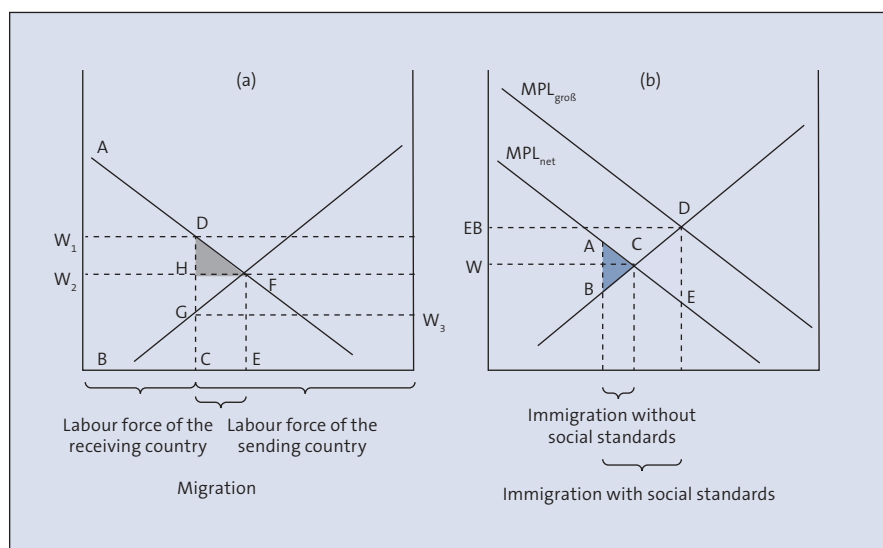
(a)

A

D

$W_1$

H

$W_2$

F

G

$W_3$

B C E

Labour force of the receiving country

Labour force of the sending country

Migration

(b)

$MPL_{groß}$

$MPL_{net}$

D

EB

A

C

W

B

E

Immigration without social standards

Immigration with social standards